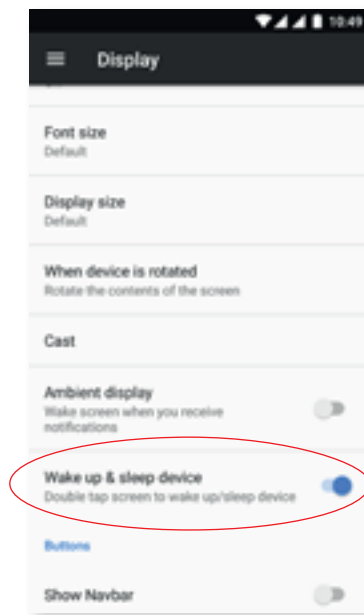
10:49

Display

Font size
Default

Display size
Default

When device is rotated
Rotate the contents of the screen

Cast

Ambient display
Wake screen when you receive notifications

Wake up & sleep device
Double tap screen to wake up/sleep device

Buttons

Show Navbar